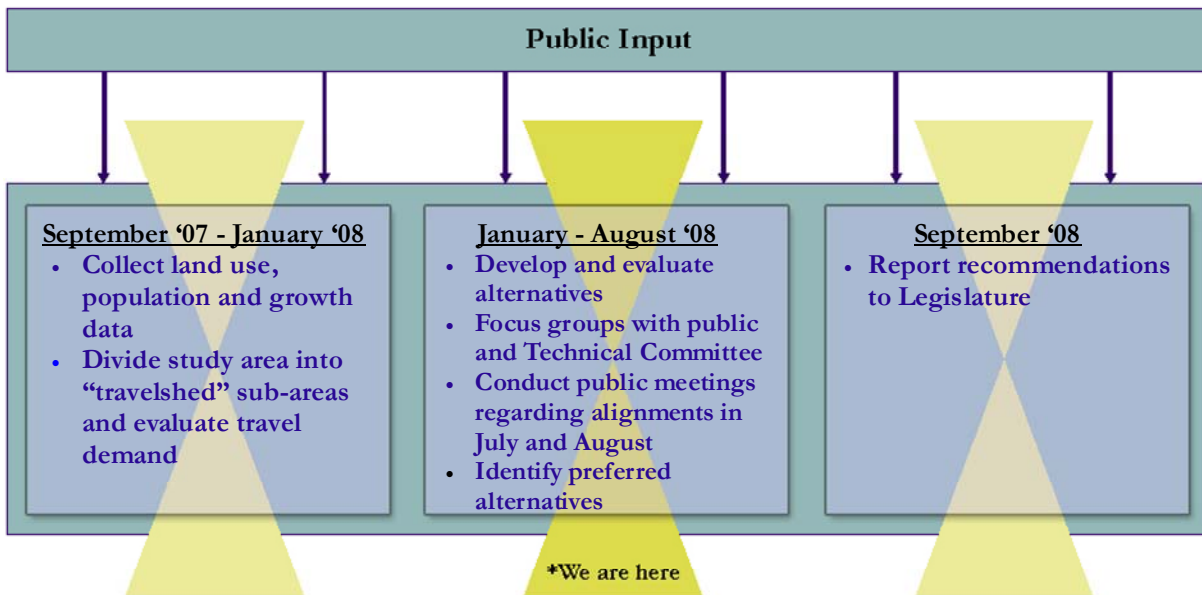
Public Input

September '07 - January '08
• Collect land use, population and growth data
• Divide study area into "travelshed" sub-areas and evaluate travel demand

January - August '08
• Develop and evaluate alternatives
• Focus groups with public and Technical Committee
• Conduct public meetings regarding alignments in July and August
• Identify preferred alternatives

September '08
• Report recommendations to Legislature

*We are here